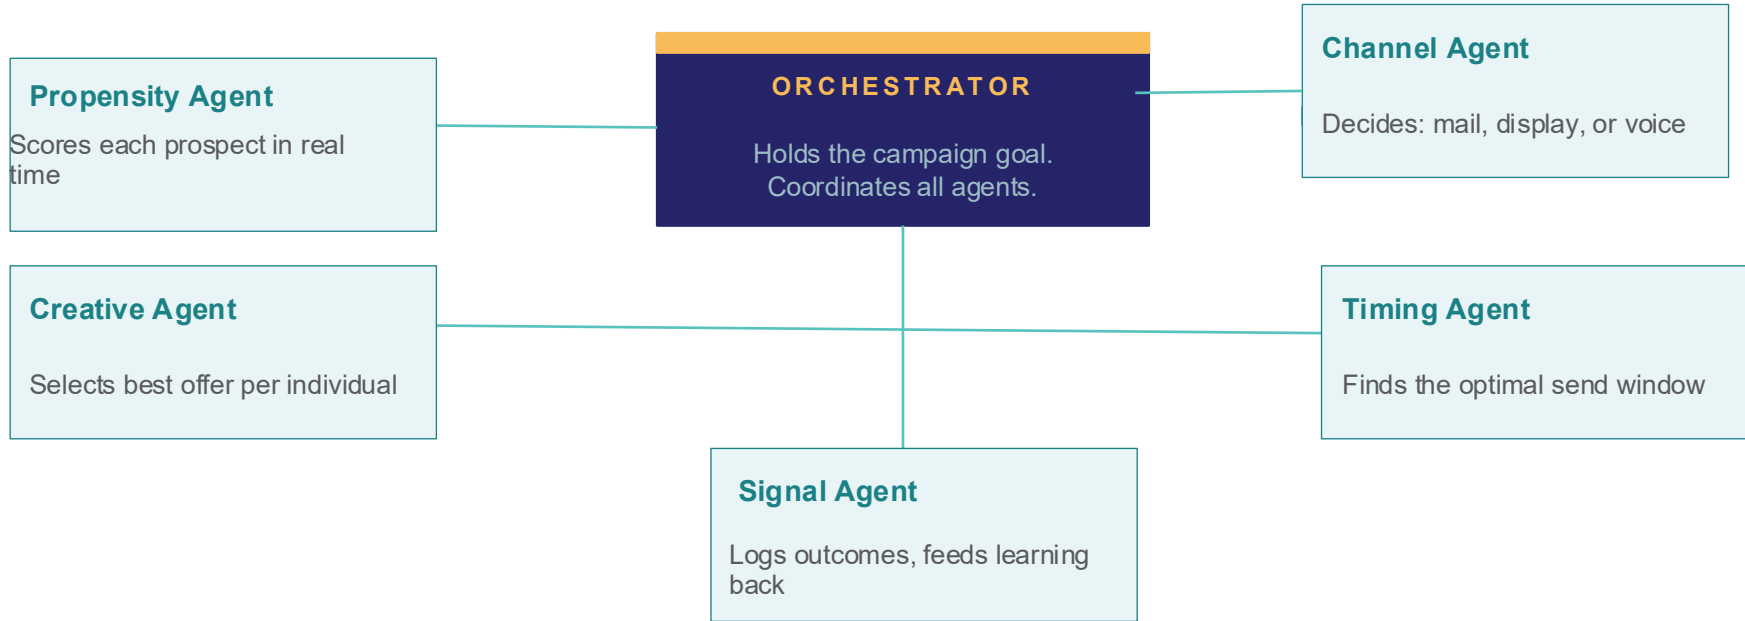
Propensity Agent

Scores each prospect in real time

ORCHESTRATOR

Holds the campaign goal. Coordinates all agents.

Channel Agent

Decides: mail, display, or voice

Creative Agent

Selects best offer per individual

Timing Agent

Finds the optimal send window

Signal Agent

Logs outcomes, feeds learning back